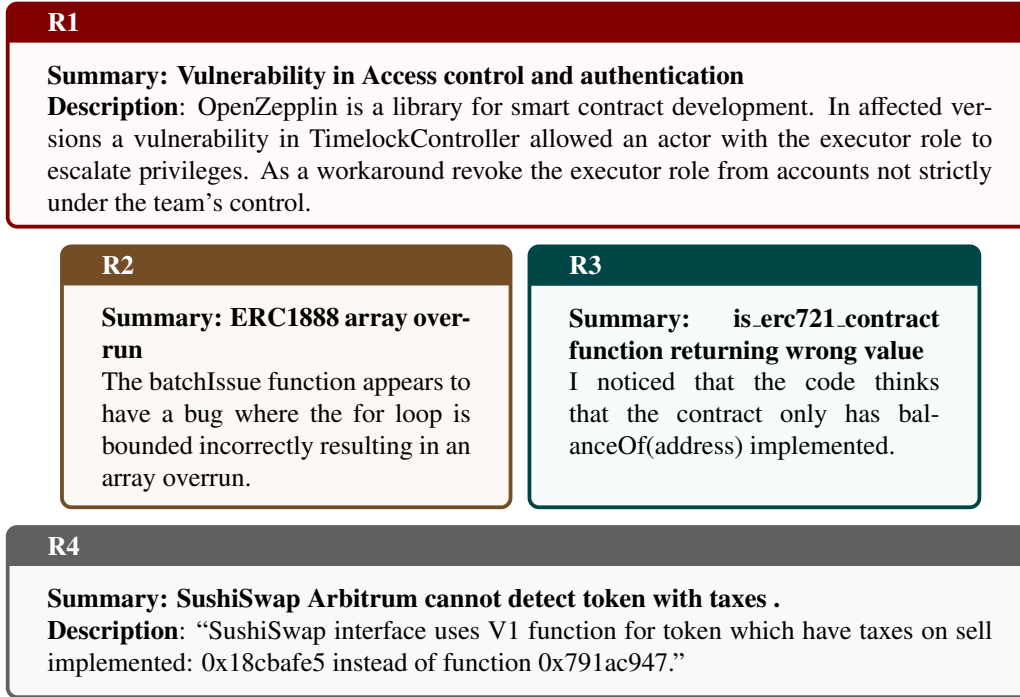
R1

Summary: Vulnerability in Access control and authentication
Description: OpenZepplin is a library for smart contract development. In affected versions a vulnerability in TimelockController allowed an actor with the executor role to escalate privileges. As a workaround revoke the executor role from accounts not strictly under the team's control.

R2

Summary: ERC1888 array overrun
The batchIssue function appears to have a bug where the for loop is bounded incorrectly resulting in an array overrun.

R3

Summary: is_erc721_contract function returning wrong value
I noticed that the code thinks that the contract only has balanceOf(address) implemented.

R4

Summary: SushiSwap Arbitrum cannot detect token with taxes .
Description: "SushiSwap interface uses V1 function for token which have taxes on sell implemented: 0x18cbafe5 instead of function 0x791ac947."